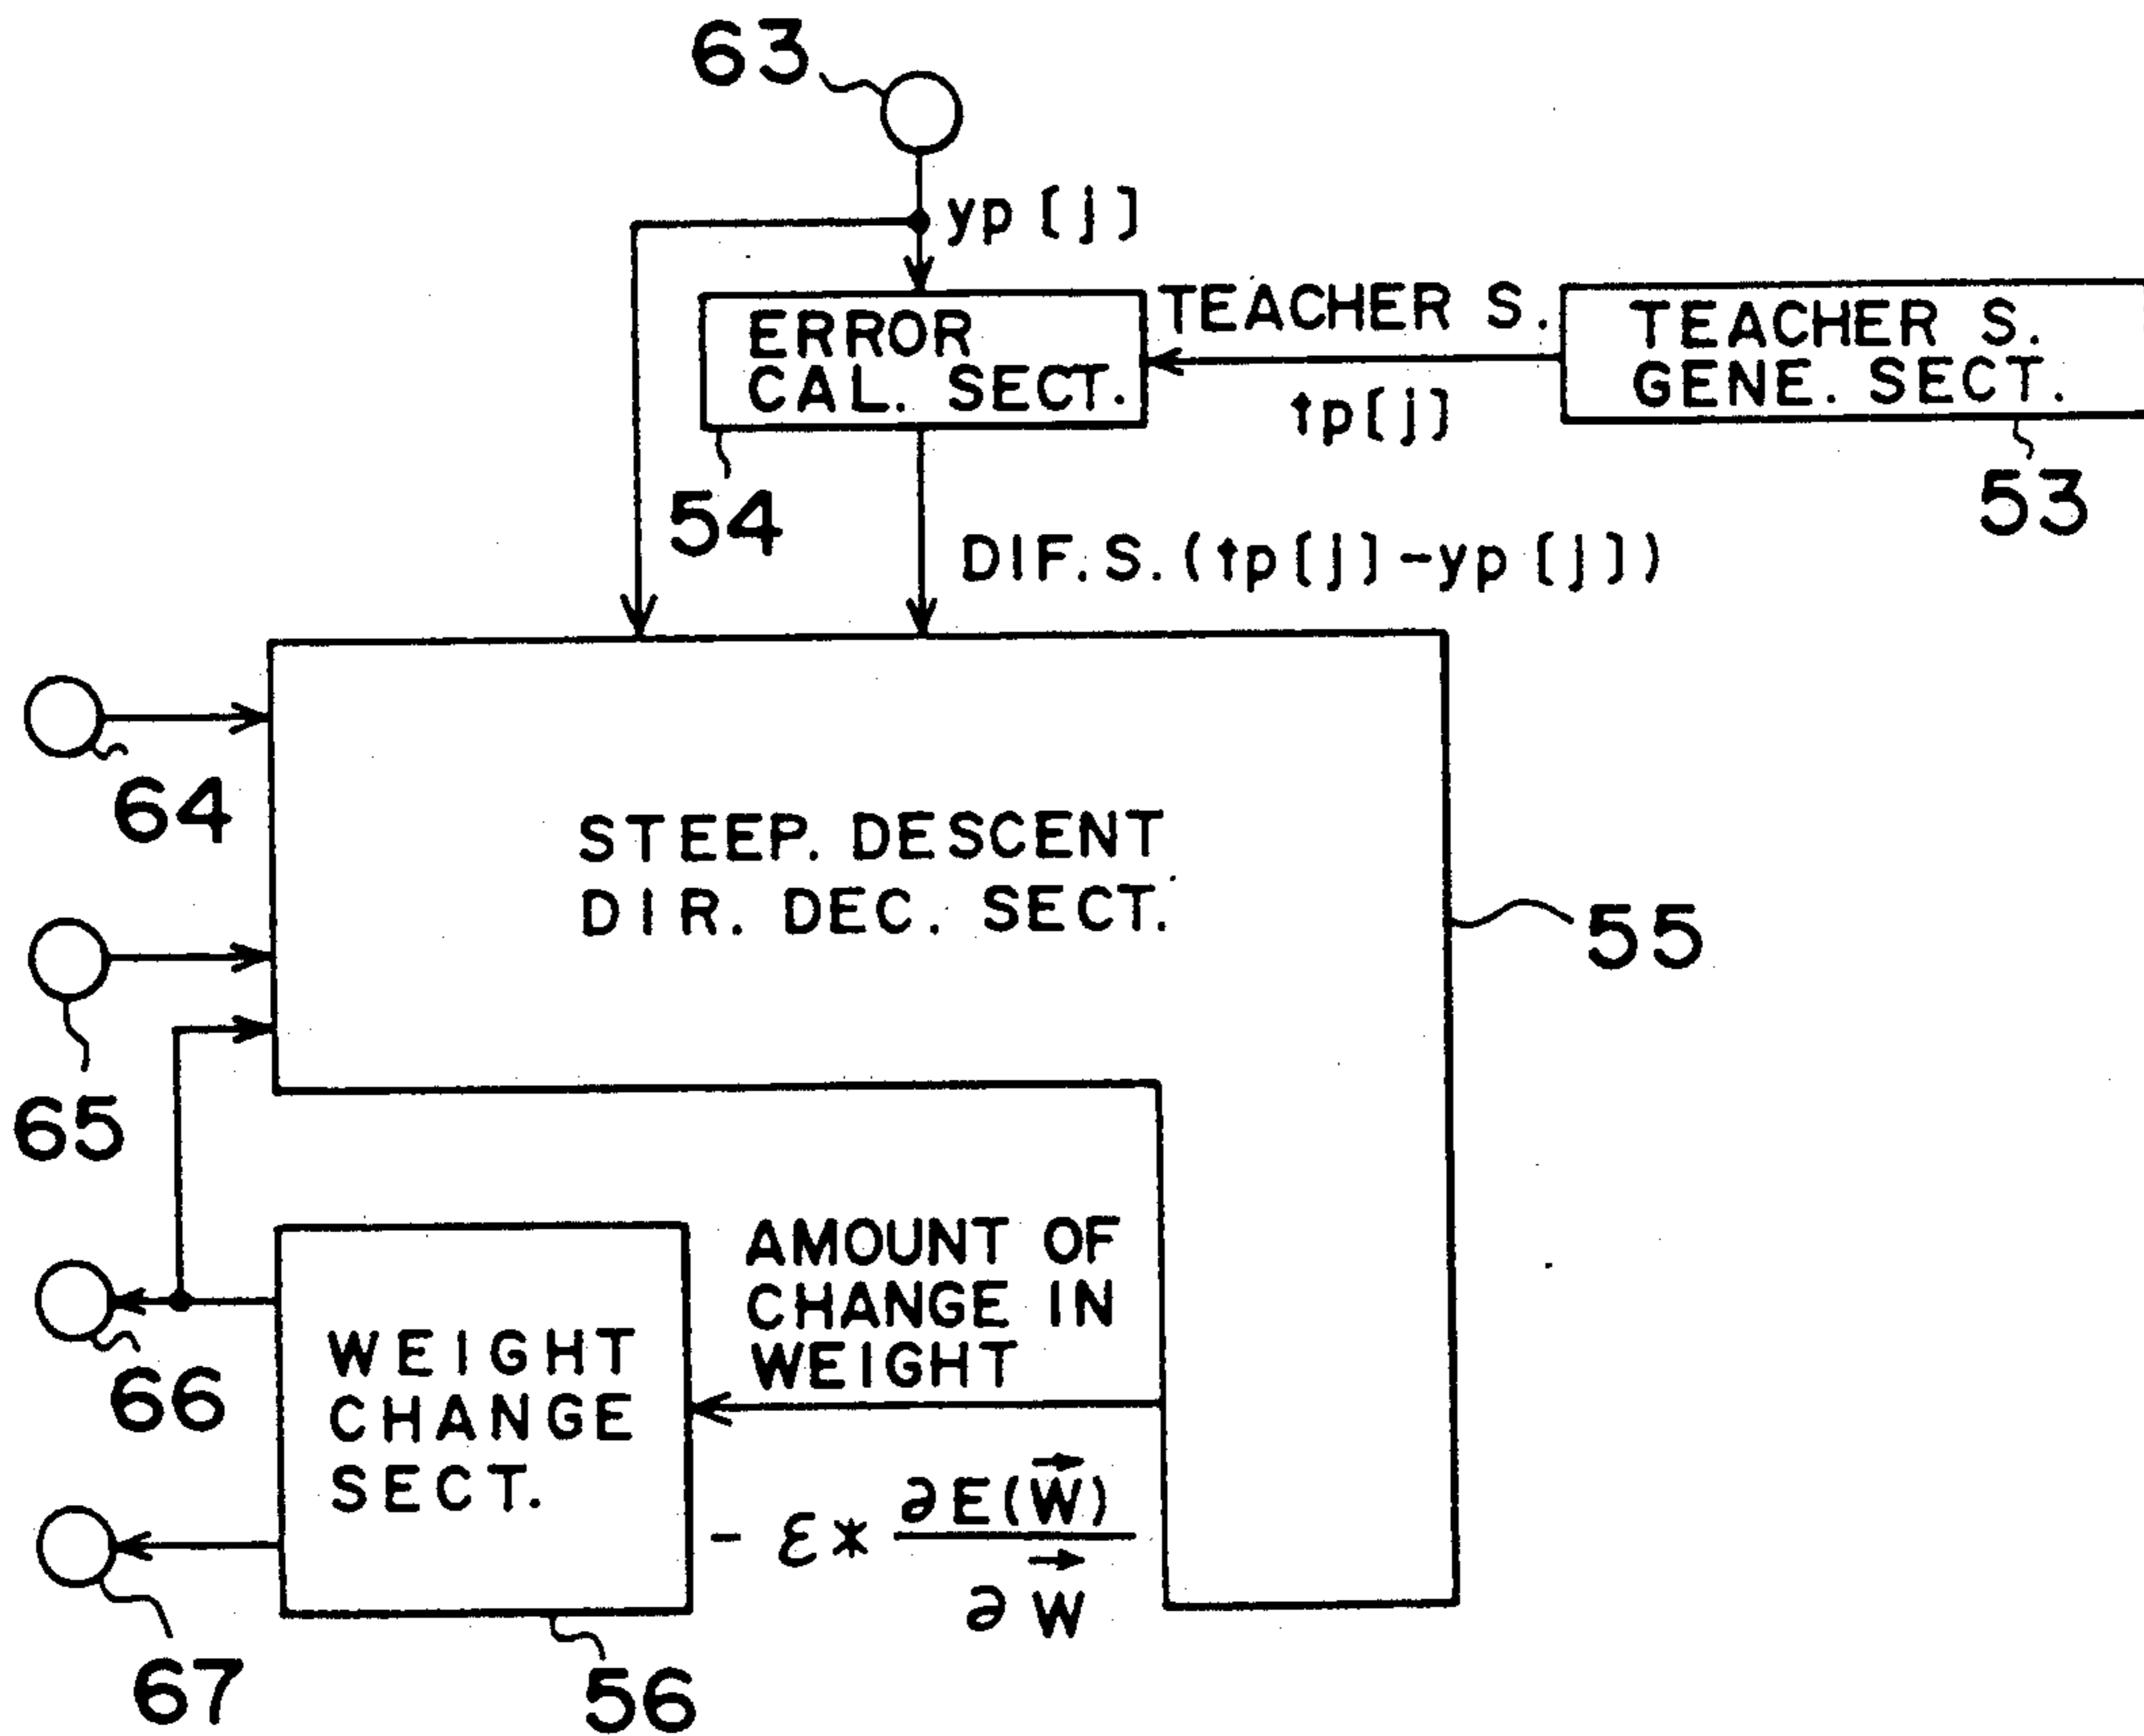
63

yp [j]

ERROR CAL. SECT.

TEACHER S.

tp[j]

TEACHER S. GENE. SECT.

53

54

DIF. S. (tp[j]-yp[j])

64

STEEP. DESCENT DIR. DEC. SECT.

55

65

AMOUNT OF CHANGE IN WEIGHT

66

WEIGHT CHANGE SECT.

$-\varepsilon * \frac{\partial E(\vec{W})}{\partial \vec{W}}$

67

56